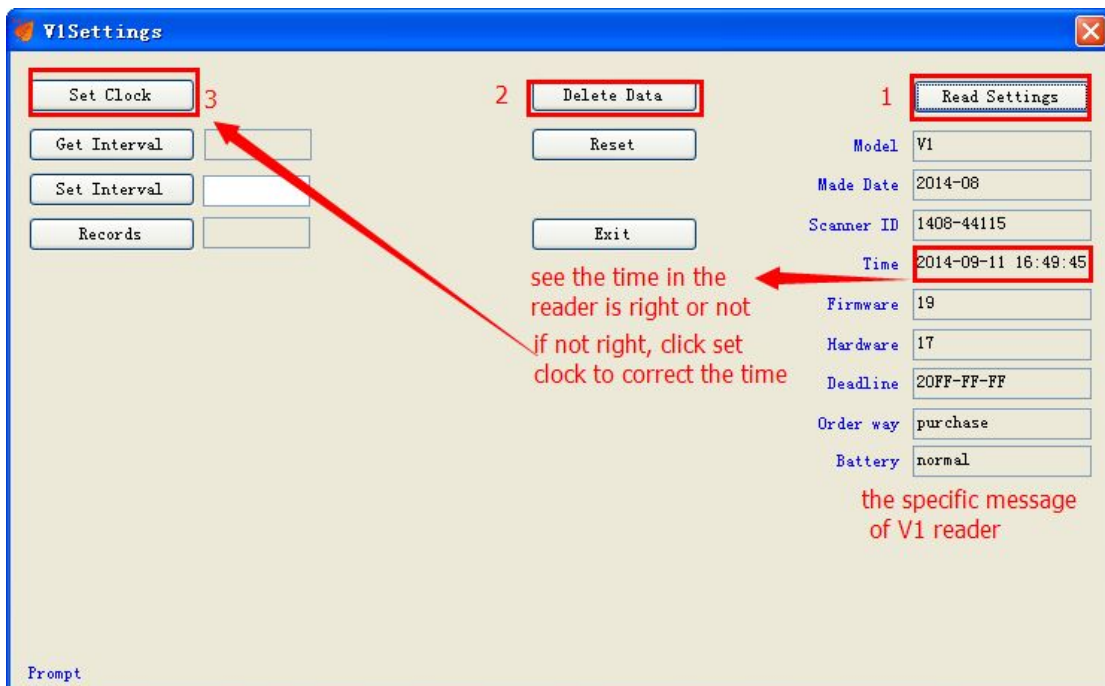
V1Settings

Set Clock 3

Get Interval

Set Interval

Records

2 Delete Data

Reset

Exit

1 Read Settings

Model V1

Made Date 2014-08

Scanner ID 1408-44115

Time 2014-09-11 16:49:45

Firmware 19

Hardware 17

Deadline 20FF-FF-FF

Order way purchase

Battery normal

see the time in the reader is right or not

if not right, click set clock to correct the time

the specific message of V1 reader

Prompt